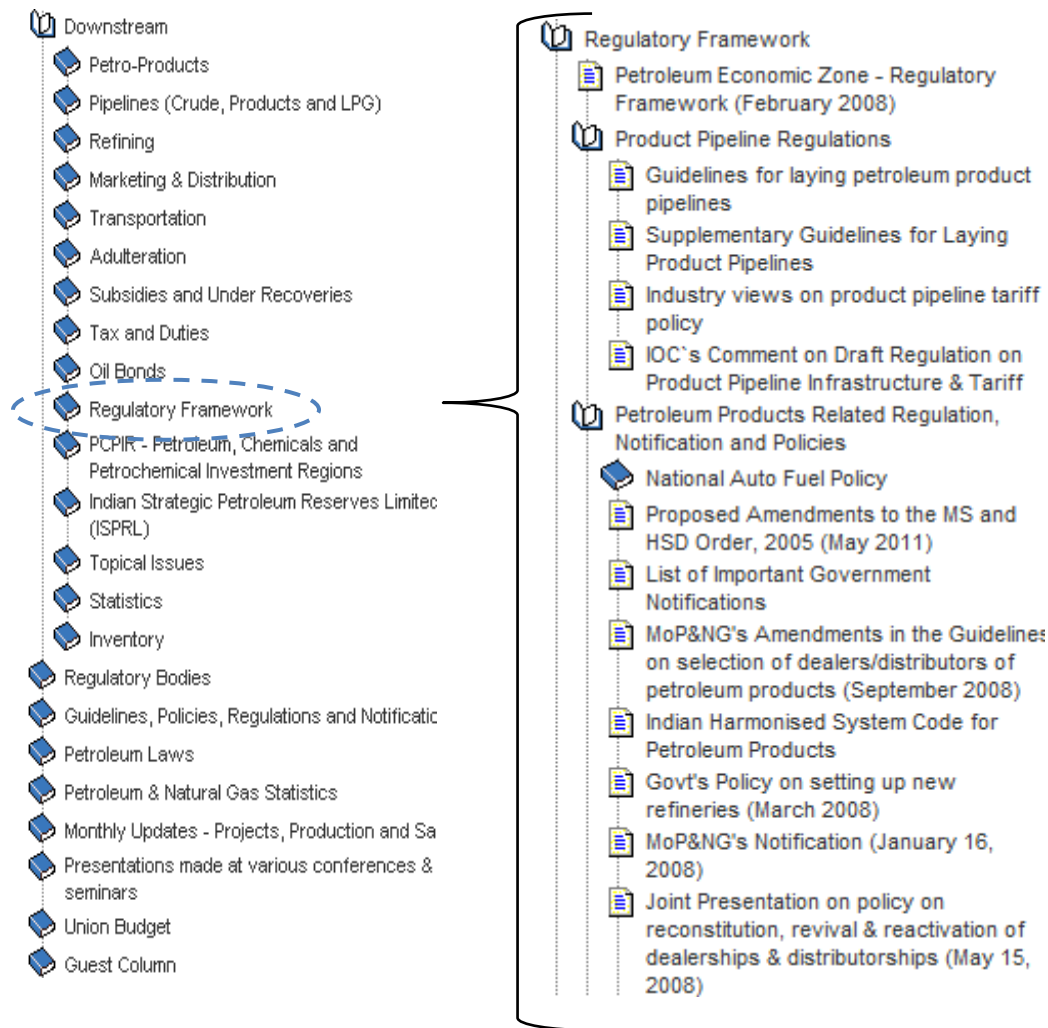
Downstream
Petro-Products
Pipelines (Crude, Products and LPG)
Refining
Marketing & Distribution
Transportation
Adulteration
Subsidies and Under Recoveries
Tax and Duties
Oil Bonds
Regulatory Framework
PCPIR - Petroleum, Chemicals and Petrochemical Investment Regions
Indian Strategic Petroleum Reserves Limitec (ISPRL)
Topical Issues
Statistics
Inventory
Regulatory Bodies
Guidelines, Policies, Regulations and Notificatic
Petroleum Laws
Petroleum & Natural Gas Statistics
Monthly Updates - Projects, Production and Sa
Presentations made at various conferences & seminars
Union Budget
Guest Column

Regulatory Framework
Petroleum Economic Zone - Regulatory Framework (February 2008)
Product Pipeline Regulations
Guidelines for laying petroleum product pipelines
Supplementary Guidelines for Laying Product Pipelines
Industry views on product pipeline tariff policy
IOC`s Comment on Draft Regulation on Product Pipeline Infrastructure & Tariff
Petroleum Products Related Regulation, Notification and Policies
National Auto Fuel Policy
Proposed Amendments to the MS and HSD Order, 2005 (May 2011)
List of Important Government Notifications
MoP&NG's Amendments in the Guidelines on selection of dealers/distributors of petroleum products (September 2008)
Indian Harmonised System Code for Petroleum Products
Govt's Policy on setting up new refineries (March 2008)
MoP&NG's Notification (January 16, 2008)
Joint Presentation on policy on reconstitution, revival & reactivation of dealerships & distributorships (May 15, 2008)